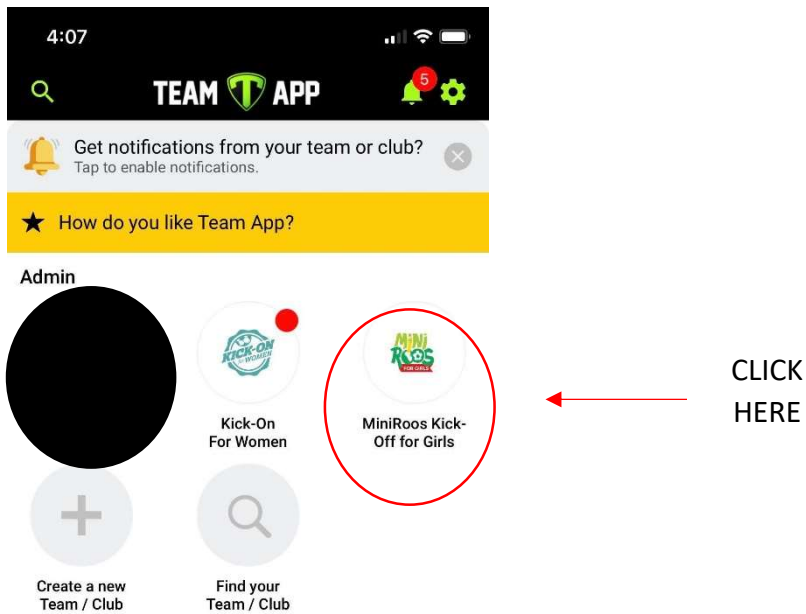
4:07

TEAM APP

5

Get notifications from your team or club?
Tap to enable notifications.

★ How do you like Team App?

Admin

KICK-ON FOR WOMEN

Kick-On For Women

MiNi ROOS FOR GIRLS

MiniRoos Kick-Off for Girls

CLICK HERE

Create a new Team / Club

Find your Team / Club